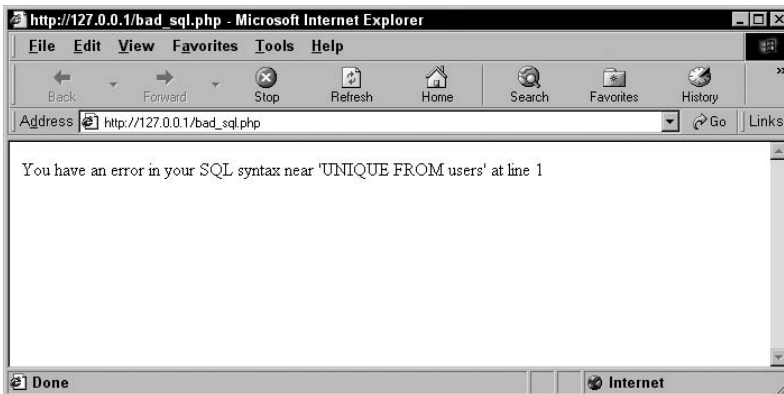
http://127.0.0.1/bad_sql.php - Microsoft Internet Explorer

File Edit View Favorites Tools Help

Back Forward Stop Refresh Home Search Favorites History

Address http://127.0.0.1/bad_sql.php Go Links

You have an error in your SQL syntax near 'UNIQUE FROM users' at line 1

Done Internet